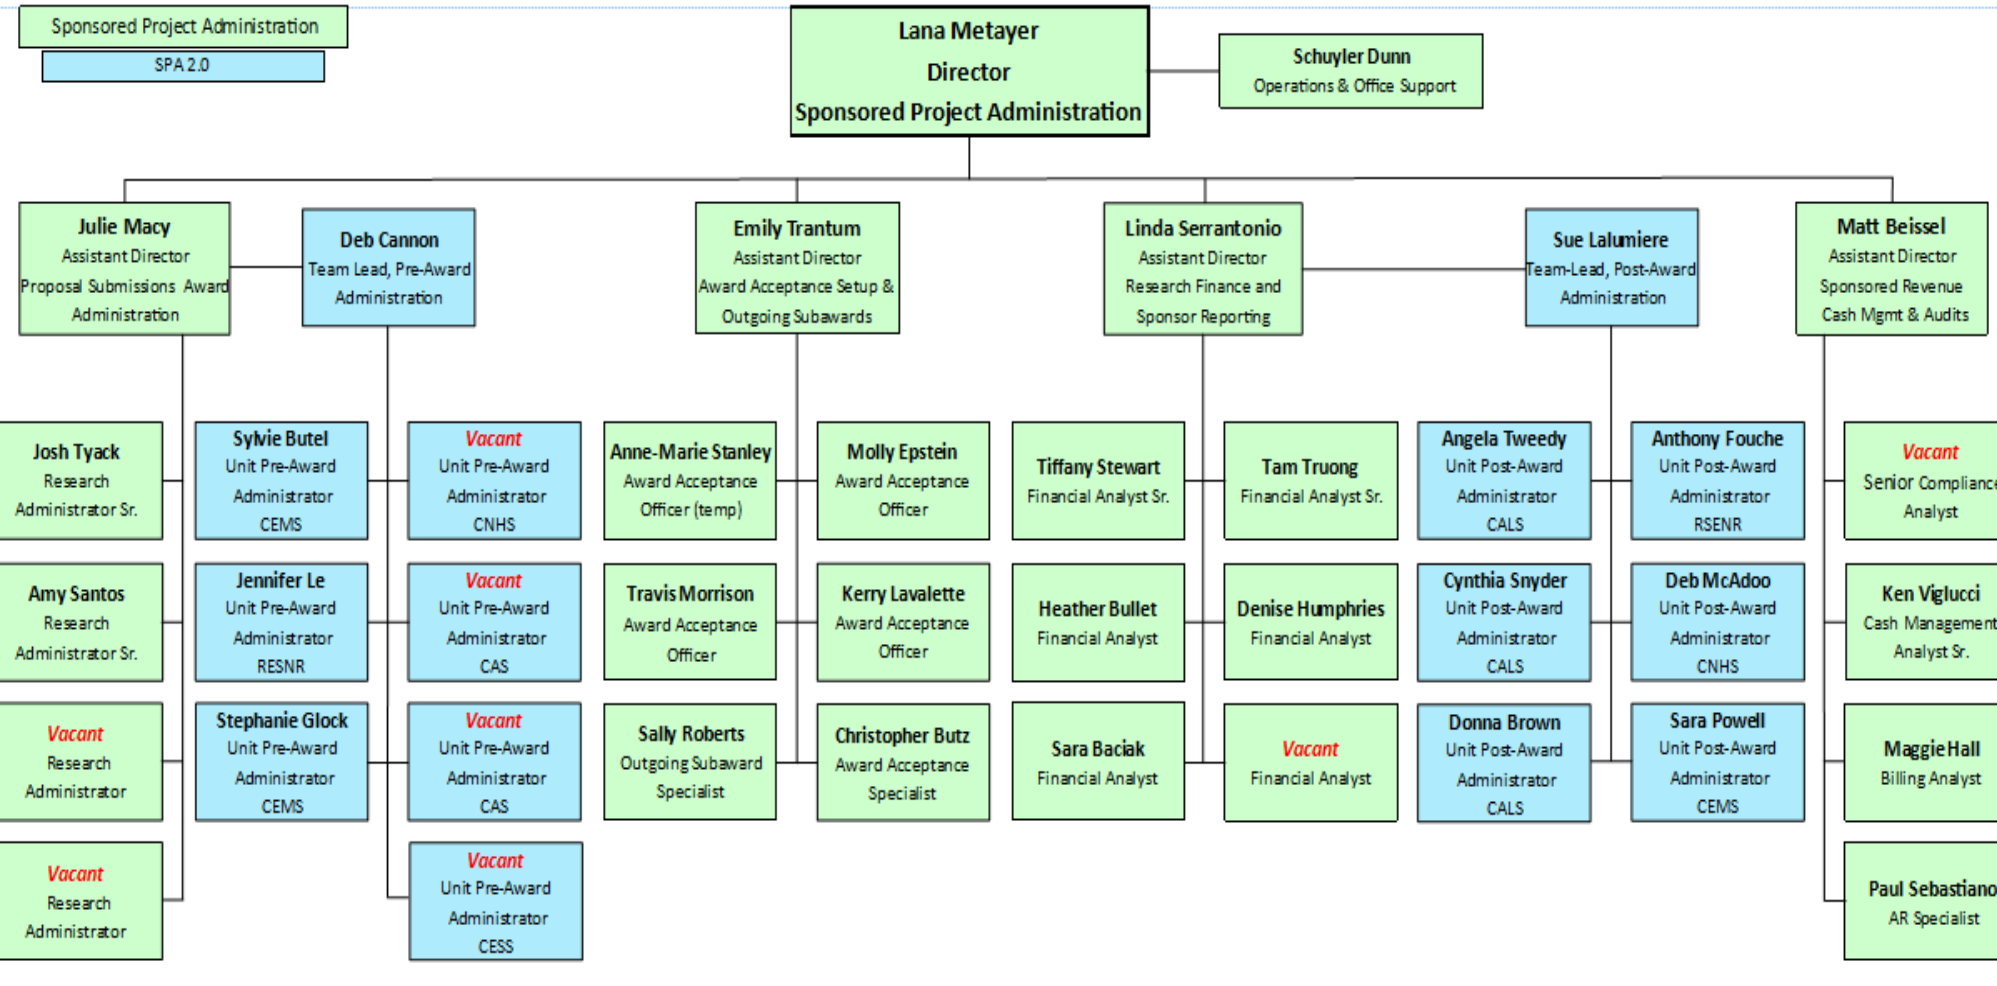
Sponsored Project Administration
SPA 2.0

Lana Metayer
Director
Sponsored Project Administration

Schuyler Dunn
Operations & Office Support

Julie Macy
Assistant Director
Proposal Submissions Award Administration

Deb Cannon
Team Lead, Pre-Award Administration

Emily Trantum
Assistant Director
Award Acceptance Setup & Outgoing Subawards

Linda Serrantonio
Assistant Director
Research Finance and Sponsor Reporting

Sue Lalumiere
Team-Lead, Post-Award Administration

Matt Beissel
Assistant Director
Sponsored Revenue Cash Mgmt & Audits

Josh Tyack
Research Administrator Sr.

Amy Santos
Research Administrator Sr.

Vacant
Research Administrator

Vacant
Research Administrator

Sylvie Butel
Unit Pre-Award Administrator
CEMS

Jennifer Le
Unit Pre-Award Administrator
RESNR

Stephanie Glock
Unit Pre-Award Administrator
CEMS

Vacant
Unit Pre-Award Administrator
CNHS

Vacant
Unit Pre-Award Administrator
CAS

Vacant
Unit Pre-Award Administrator
CAS

Vacant
Unit Pre-Award Administrator
CESS

Anne-Marie Stanley
Award Acceptance Officer (temp)

Travis Morrison
Award Acceptance Officer

Sally Roberts
Outgoing Subaward Specialist

Molly Epstein
Award Acceptance Officer

Kerry Lavalette
Award Acceptance Officer

Christopher Butz
Award Acceptance Specialist

Tiffany Stewart
Financial Analyst Sr.

Heather Bullet
Financial Analyst

Sara Baciak
Financial Analyst

Tam Truong
Financial Analyst Sr.

Denise Humphries
Financial Analyst

Vacant
Financial Analyst

Angela Tweedy
Unit Post-Award Administrator
CALS

Cynthia Snyder
Unit Post-Award Administrator
CALS

Donna Brown
Unit Post-Award Administrator
CALS

Anthony Fouche
Unit Post-Award Administrator
RSENR

Deb McAdoo
Unit Post-Award Administrator
CNHS

Sara Powell
Unit Post-Award Administrator
CEMS

Vacant
Senior Compliance Analyst

Ken Viglucci
Cash Management Analyst Sr.

Maggie Hall
Billing Analyst

Paul Sebastiano
AR Specialist